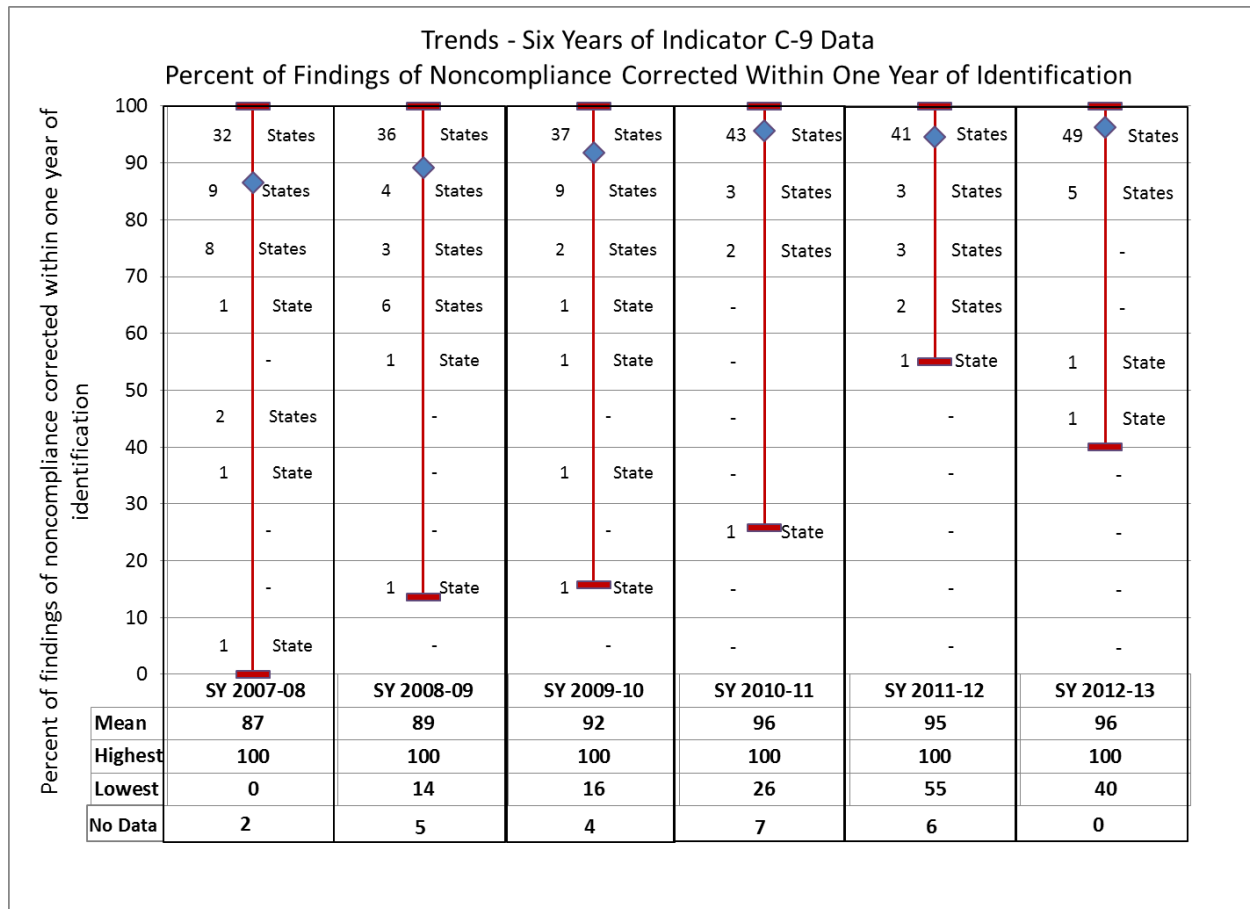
Trends - Six Years of Indicator C-9 Data
Percent of Findings of Noncompliance Corrected Within One Year of Identification

Percent of findings of noncompliance corrected within one year of identification

100
90
80
70
60
50
40
30
20
10
0

| | SY 2007-08 | SY 2008-09 | SY 2009-10 | SY 2010-11 | SY 2011-12 | SY 2012-13 |
|---|---|---|---|---|---|---|
| 90-100 | 32 States | 36 States | 37 States | 43 States | 41 States | 49 States |
| 80-90 | 9 States | 4 States | 9 States | 3 States | 3 States | 5 States |
| 70-80 | 8 States | 3 States | 2 States | 2 States | 3 States | - |
| 60-70 | 1 State | 6 States | 1 State | - | 2 States | - |
| 50-60 | - | 1 State | 1 State | - | 1 State | 1 State |
| 40-50 | 2 States | - | - | - | - | 1 State |
| 30-40 | 1 State | - | 1 State | - | - | - |
| 20-30 | - | - | - | 1 State | - | - |
| 10-20 | - | 1 State | 1 State | - | - | - |
| 0-10 | 1 State | - | - | - | - | - |
| Mean | 87 | 89 | 92 | 96 | 95 | 96 |
| Highest | 100 | 100 | 100 | 100 | 100 | 100 |
| Lowest | 0 | 14 | 16 | 26 | 55 | 40 |
| No Data | 2 | 5 | 4 | 7 | 6 | 0 |